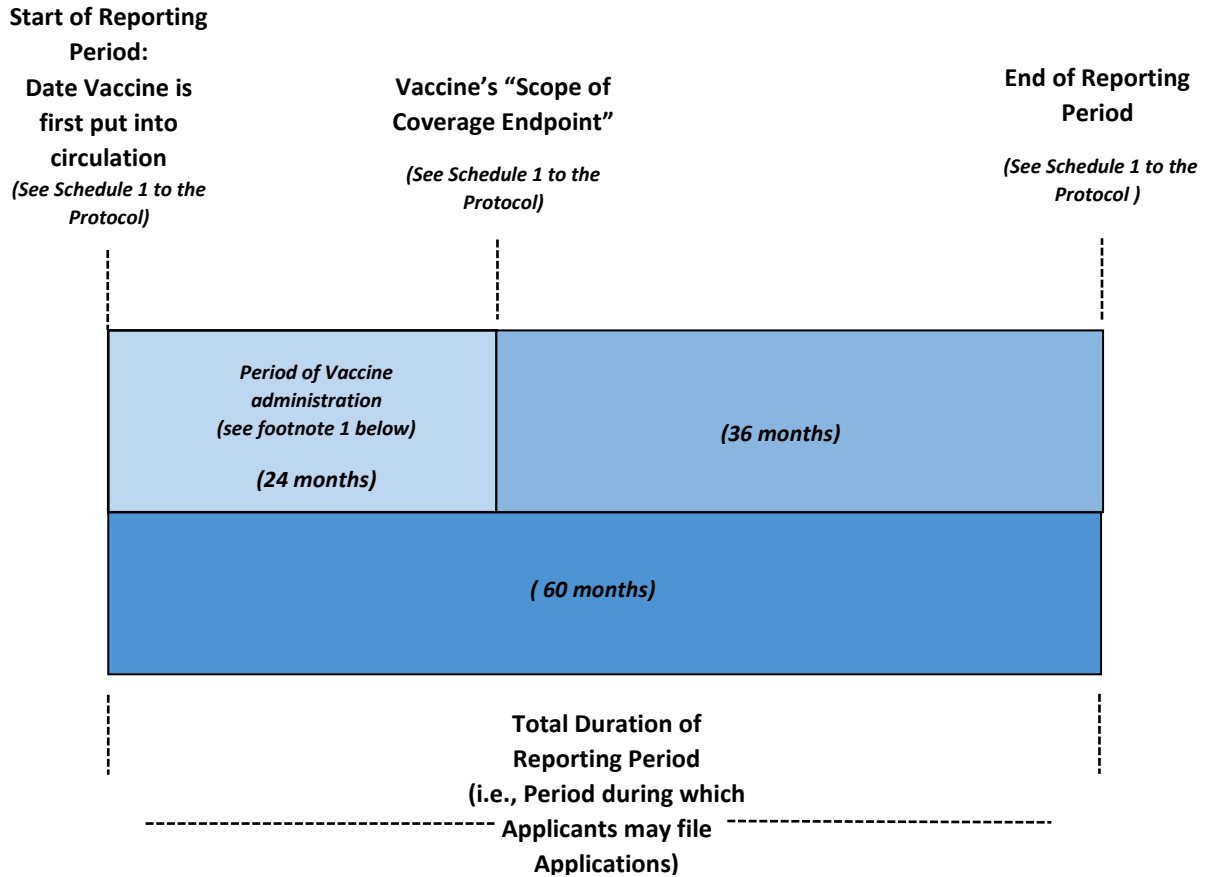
Start of Reporting Period: Date Vaccine is first put into circulation
(See Schedule 1 to the Protocol)

Vaccine's "Scope of Coverage Endpoint"
(See Schedule 1 to the Protocol)

End of Reporting Period
(See Schedule 1 to the Protocol )

Period of Vaccine administration (see footnote 1 below)

(24 months)

(36 months)

( 60 months)

Total Duration of Reporting Period (i.e., Period during which Applicants may file Applications)